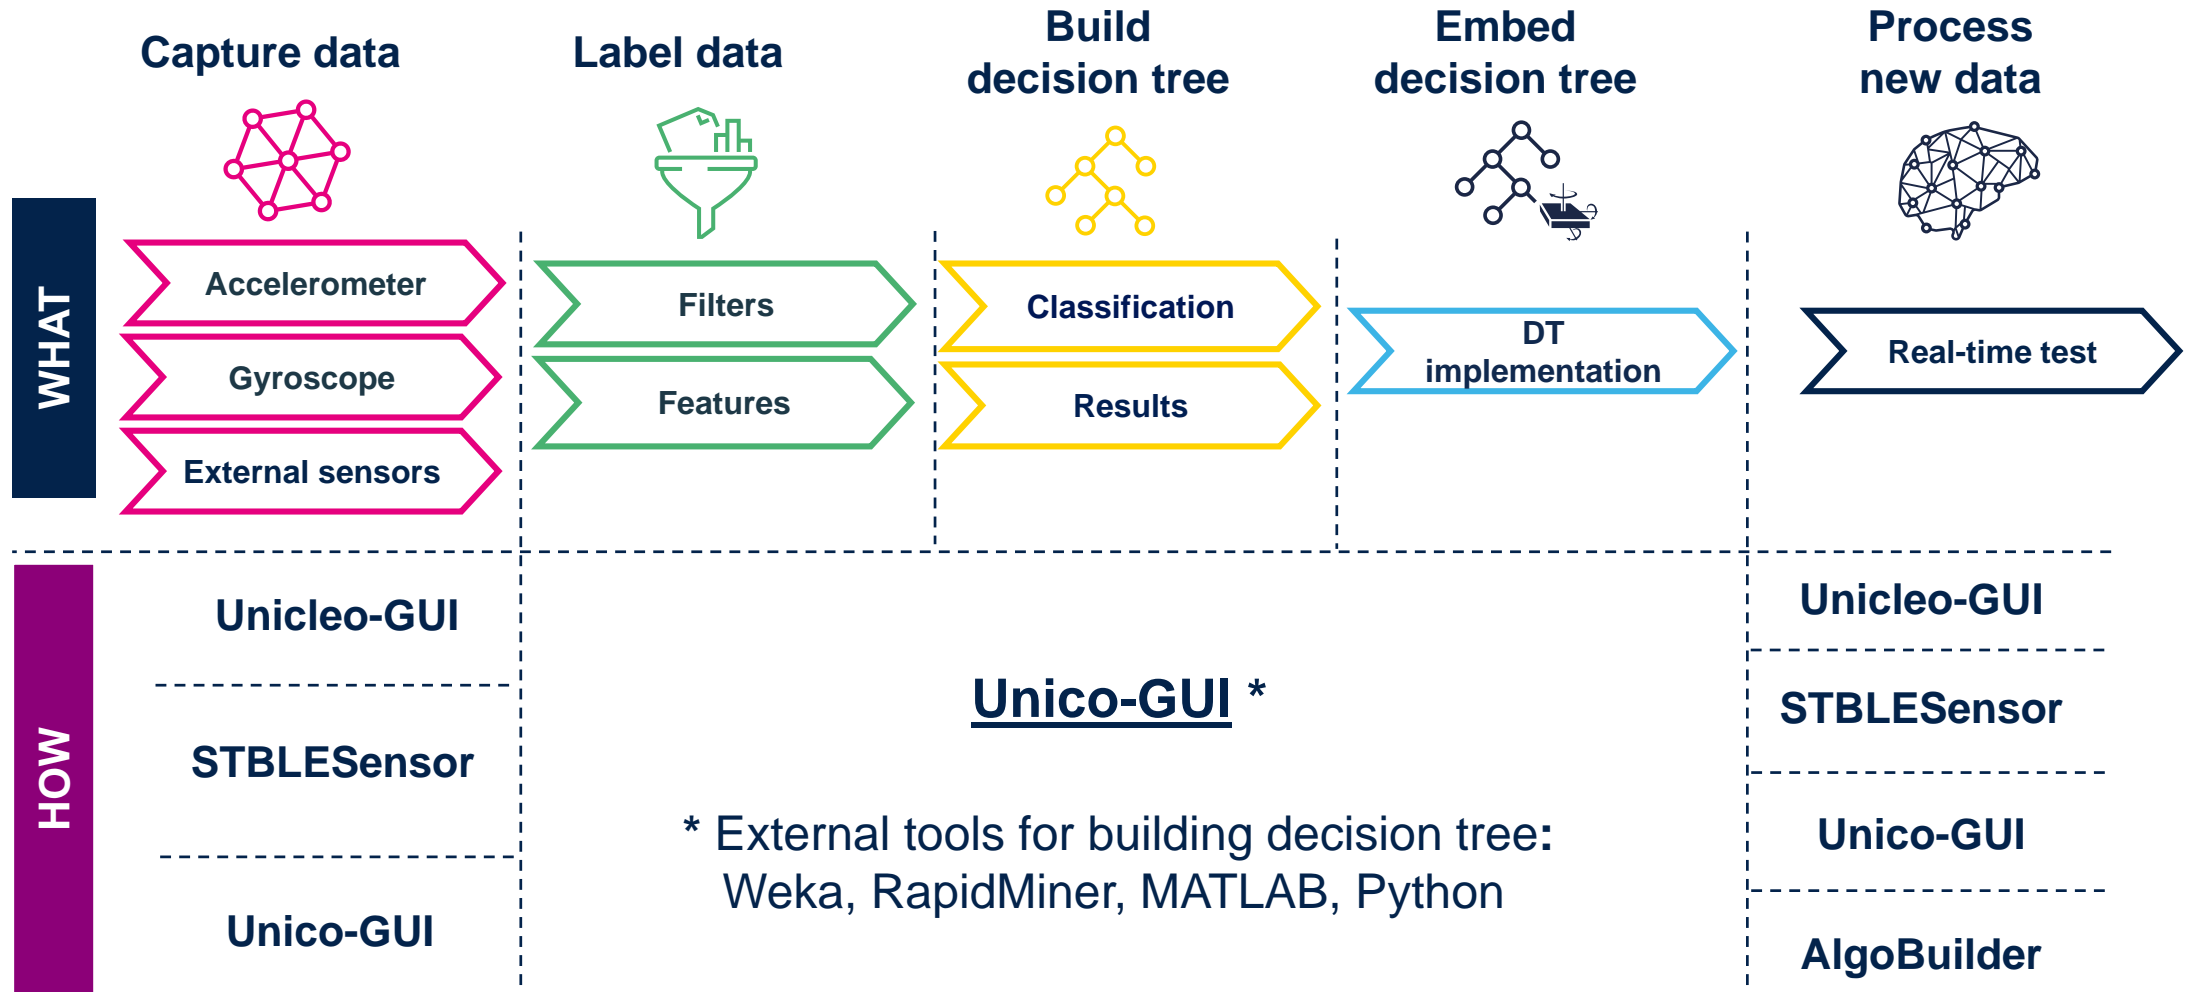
Capture data

Label data

Build decision tree

Embed decision tree

Process new data

WHAT

Accelerometer

Gyroscope

External sensors

Filters

Features

Classification

Results

DT implementation

Real-time test

HOW

Unicleo-GUI

STBLESensor

Unico-GUI

Unico-GUI *

* External tools for building decision tree: Weka, RapidMiner, MATLAB, Python

Unicleo-GUI

STBLESensor

Unico-GUI

AlgoBuilder